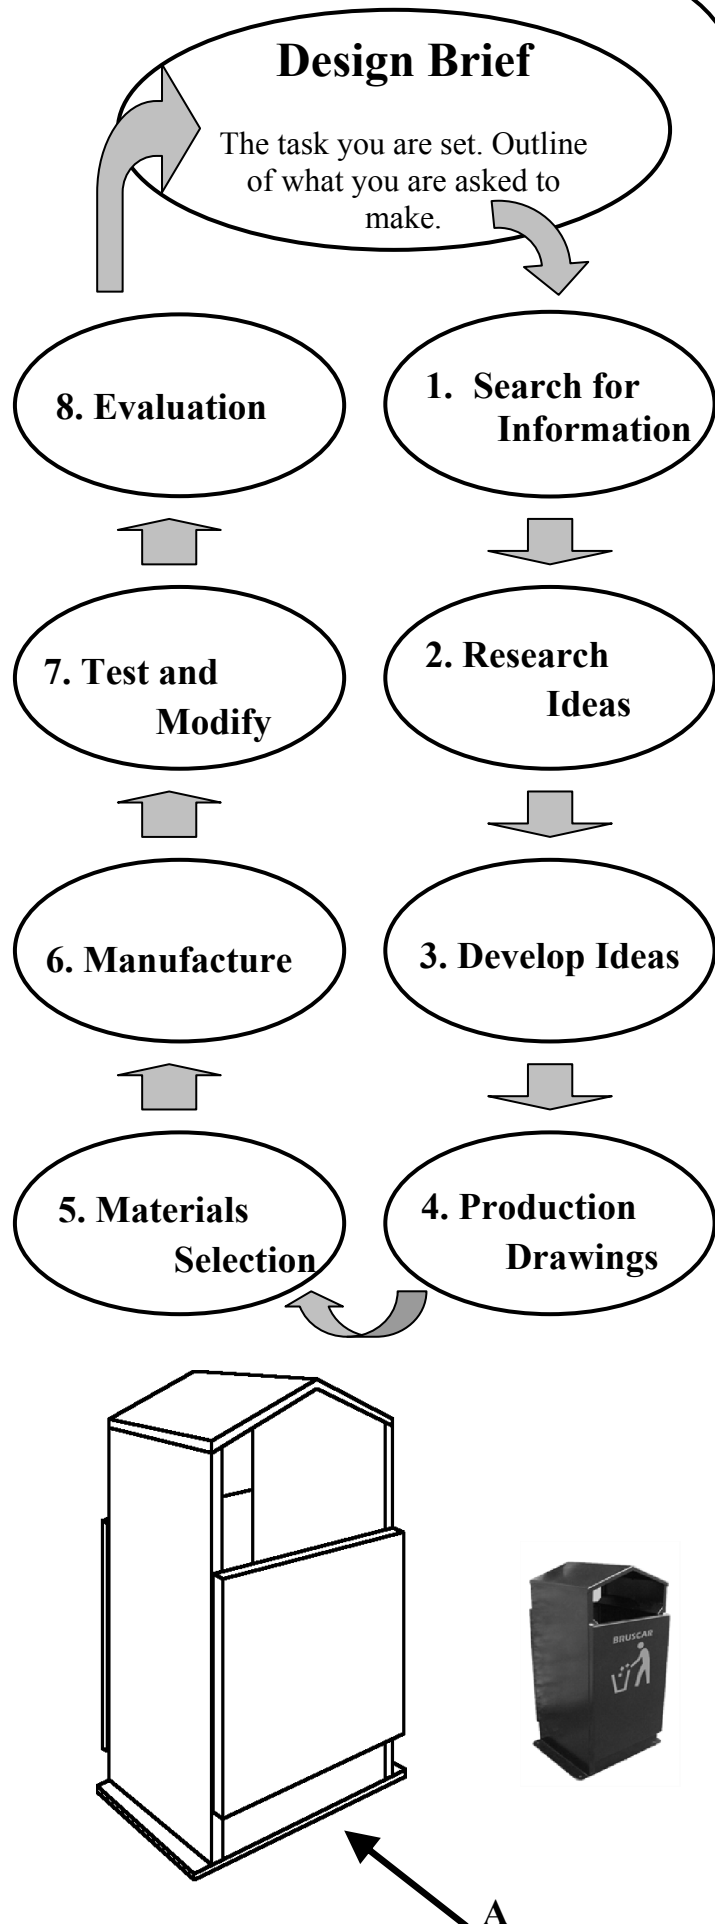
Design Brief

The task you are set. Outline of what you are asked to make.

8. Evaluation

1. Search for Information

7. Test and Modify

2. Research Ideas

6. Manufacture

3. Develop Ideas

5. Materials Selection

4. Production Drawings

BRUSCAR

A